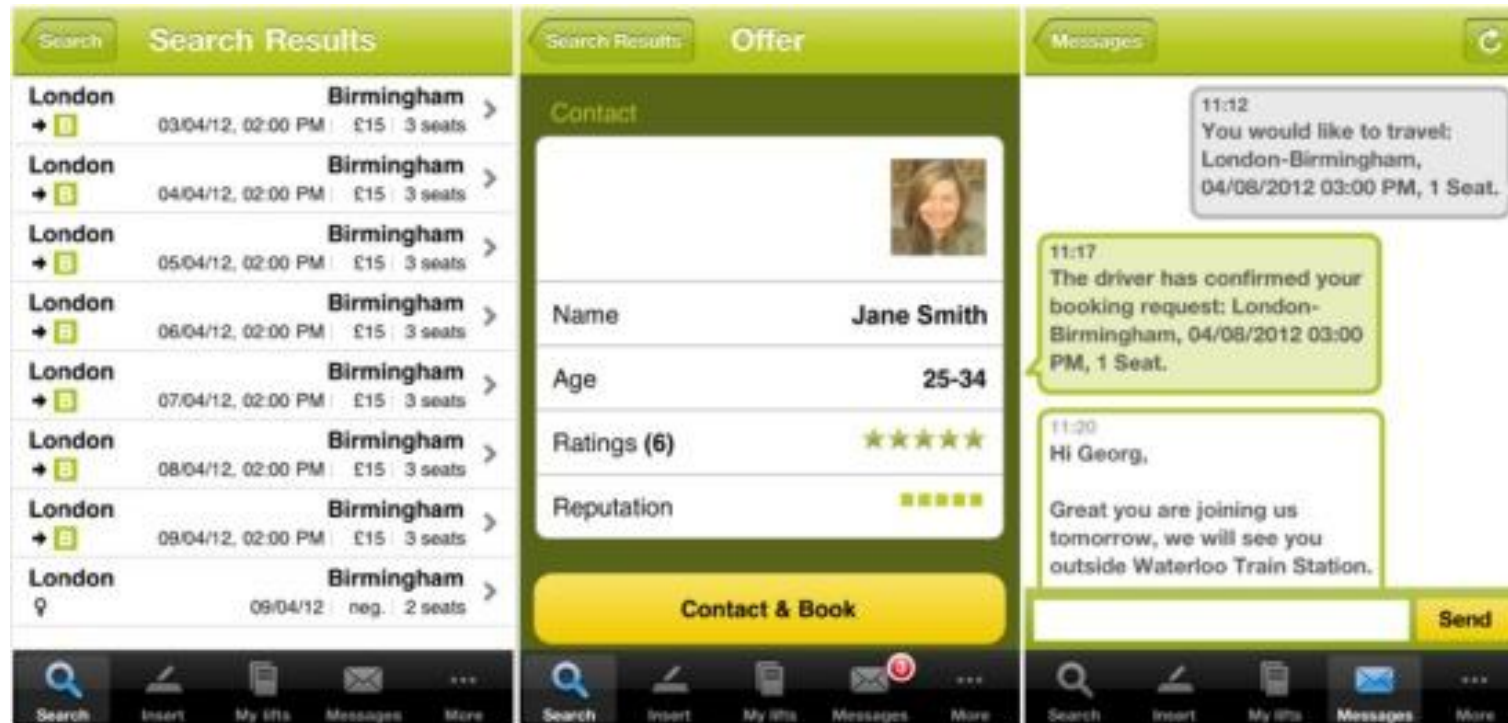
Search **Search Results**

| | | |
|---|---|---|
| London → B | Birmingham 03/04/12, 02:00 PM £15 3 seats | > |
| London → B | Birmingham 04/04/12, 02:00 PM £15 3 seats | > |
| London → B | Birmingham 05/04/12, 02:00 PM £15 3 seats | > |
| London → B | Birmingham 06/04/12, 02:00 PM £15 3 seats | > |
| London → B | Birmingham 07/04/12, 02:00 PM £15 3 seats | > |
| London → B | Birmingham 08/04/12, 02:00 PM £15 3 seats | > |
| London → B | Birmingham 09/04/12, 02:00 PM £15 3 seats | > |
| London | Birmingham 09/04/12 neg. 2 seats | > |

Search Insert My lifts Messages More

Search Results **Offer**

Contact

| | |
|---|---|
| Name | Jane Smith |
| Age | 25-34 |
| Ratings (6) | ★★★★★ |
| Reputation | |

Contact & Book

Search Insert My lifts Messages 3 More

Messages

11:12
You would like to travel: London-Birmingham, 04/08/2012 03:00 PM, 1 Seat.

11:17
The driver has confirmed your booking request: London-Birmingham, 04/08/2012 03:00 PM, 1 Seat.

11:20
Hi Georg,

Great you are joining us tomorrow, we will see you outside Waterloo Train Station.

Send

Search Insert My lifts Messages More